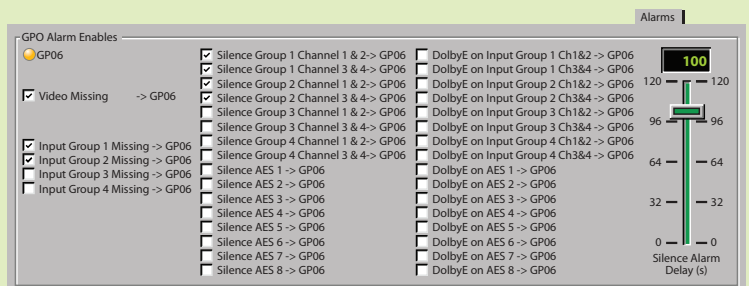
Alarms

GPO Alarm Enables

GP06

☑ Video Missing -> GP06

☑ Input Group 1 Missing -> GP06
☑ Input Group 2 Missing -> GP06
☐ Input Group 3 Missing -> GP06
☐ Input Group 4 Missing -> GP06

☑ Silence Group 1 Channel 1 & 2-> GP06
☑ Silence Group 1 Channel 3 & 4-> GP06
☑ Silence Group 2 Channel 1 & 2-> GP06
☑ Silence Group 2 Channel 3 & 4-> GP06
☐ Silence Group 3 Channel 1 & 2-> GP06
☐ Silence Group 3 Channel 3 & 4-> GP06
☐ Silence Group 4 Channel 1 & 2-> GP06
☐ Silence Group 4 Channel 3 & 4-> GP06
☐ Silence AES 1 -> GP06
☐ Silence AES 2 -> GP06
☐ Silence AES 3 -> GP06
☐ Silence AES 4 -> GP06
☐ Silence AES 5 -> GP06
☐ Silence AES 6 -> GP06
☐ Silence AES 7 -> GP06
☐ Silence AES 8 -> GP06

☐ DolbyE on Input Group 1 Ch1&2 -> GP06
☐ DolbyE on Input Group 1 Ch3&4 -> GP06
☐ DolbyE on Input Group 2 Ch1&2 -> GP06
☐ DolbyE on Input Group 2 Ch3&4 -> GP06
☐ DolbyE on Input Group 3 Ch1&2 -> GP06
☐ DolbyE on Input Group 3 Ch3&4 -> GP06
☐ DolbyE on Input Group 4 Ch1&2 -> GP06
☐ DolbyE on Input Group 4 Ch3&4 -> GP06
☐ DolbyE on AES 1 -> GP06
☐ DolbyE on AES 2 -> GP06
☐ DolbyE on AES 3 -> GP06
☐ DolbyE on AES 4 -> GP06
☐ DolbyE on AES 5 -> GP06
☐ DolbyE on AES 6 -> GP06
☐ DolbyE on AES 7 -> GP06
☐ DolbyE on AES 8 -> GP06

100
120 120
96 96
64 64
32 32
0 0
Silence Alarm Delay (s)